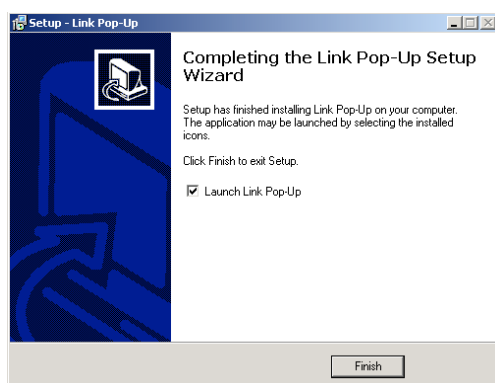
Setup - Link Pop-Up

Completing the Link Pop-Up Setup Wizard

Setup has finished installing Link Pop-Up on your computer. The application may be launched by selecting the installed icons.

Click Finish to exit Setup.

☑ Launch Link Pop-Up

Finish